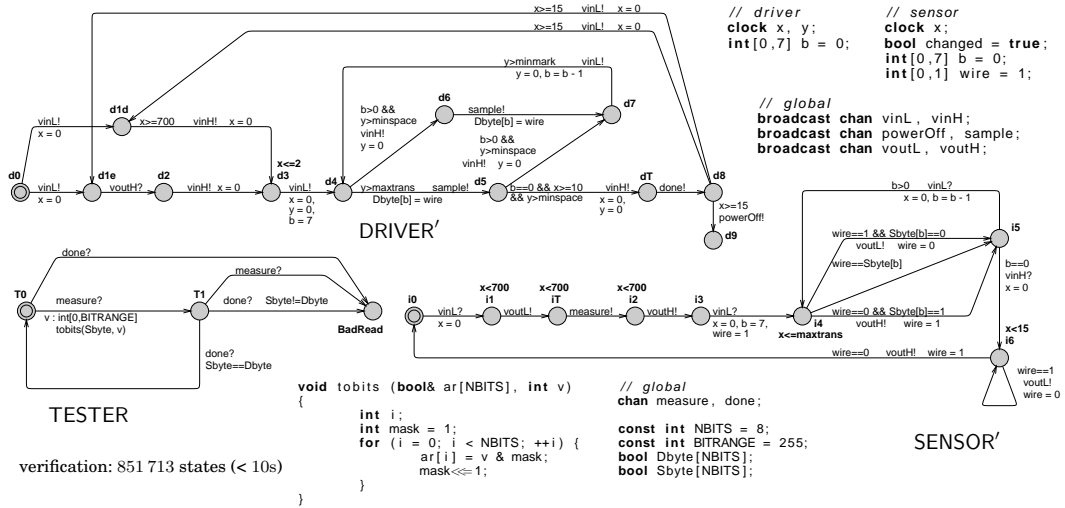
x>=15 vinL! x = 0

x>=15 vinL! x = 0

// driver
clock x, y;
int[0,7] b = 0;

// sensor
clock x;
bool changed = true;
int[0,7] b = 0;
int[0,1] wire = 1;

// global
broadcast chan vinL, vinH;
broadcast chan powerOff, sample;
broadcast chan voutL, voutH;

y>=minmark vinL!
y = 0, b = b - 1

d1d
vinL!
x = 0
x>=700 vinH! x = 0
d6
sample!
Dbyte[b] = wire
d7
b>0 &&
y>=minspace
vinH!
y = 0
b>0 &&
y>=minspace
vinH! y = 0
x<=2
d3
d0
d1e
d2
d4
d5
dT
d8
vinL!
x = 0
voutH?
vinH! x = 0
vinL!
x = 0,
y = 0,
b = 7
y>maxtrans
Dbyte[b] = wire
sample!
b==0 && x>=10
&& y>minspace
vinH!
x = 0,
y = 0
done!
x>=15
powerOff!
d9

DRIVER′

b>0 vinL?
x = 0, b = b - 1

done?
T0
measure?
v : int[0,BITRANGE]
tobits(Sbyte, v)
T1
measure?
done? Sbyte!=Dbyte
BadRead
done?
Sbyte==Dbyte

x<700
i1
x<700
iT
x<700
i2
i0
vinL?
x = 0
voutL!
measure!
voutH!
i3
vinL?
x = 0, b = 7,
wire = 1
i4
x<=maxtrans
wire==1 && Sbyte[b]==0
voutL! wire = 0
wire==Sbyte[b]
wire==0 && Sbyte[b]==1
voutH! wire = 1
i5
b==0
vinH?
x = 0
x<15
i6
wire==0 voutH! wire = 1
wire==1
voutL!
wire = 0

TESTER

void tobits (bool& ar[NBITS], int v)
{
int i;
int mask = 1;
for (i = 0; i < NBITS; ++i) {
ar[i] = v & mask;
mask<<=1;
}
}

// global
chan measure, done;

const int NBITS = 8;
const int BITRANGE = 255;
bool Dbyte[NBITS];
bool Sbyte[NBITS];

SENSOR′

verification: 851 713 states (< 10s)